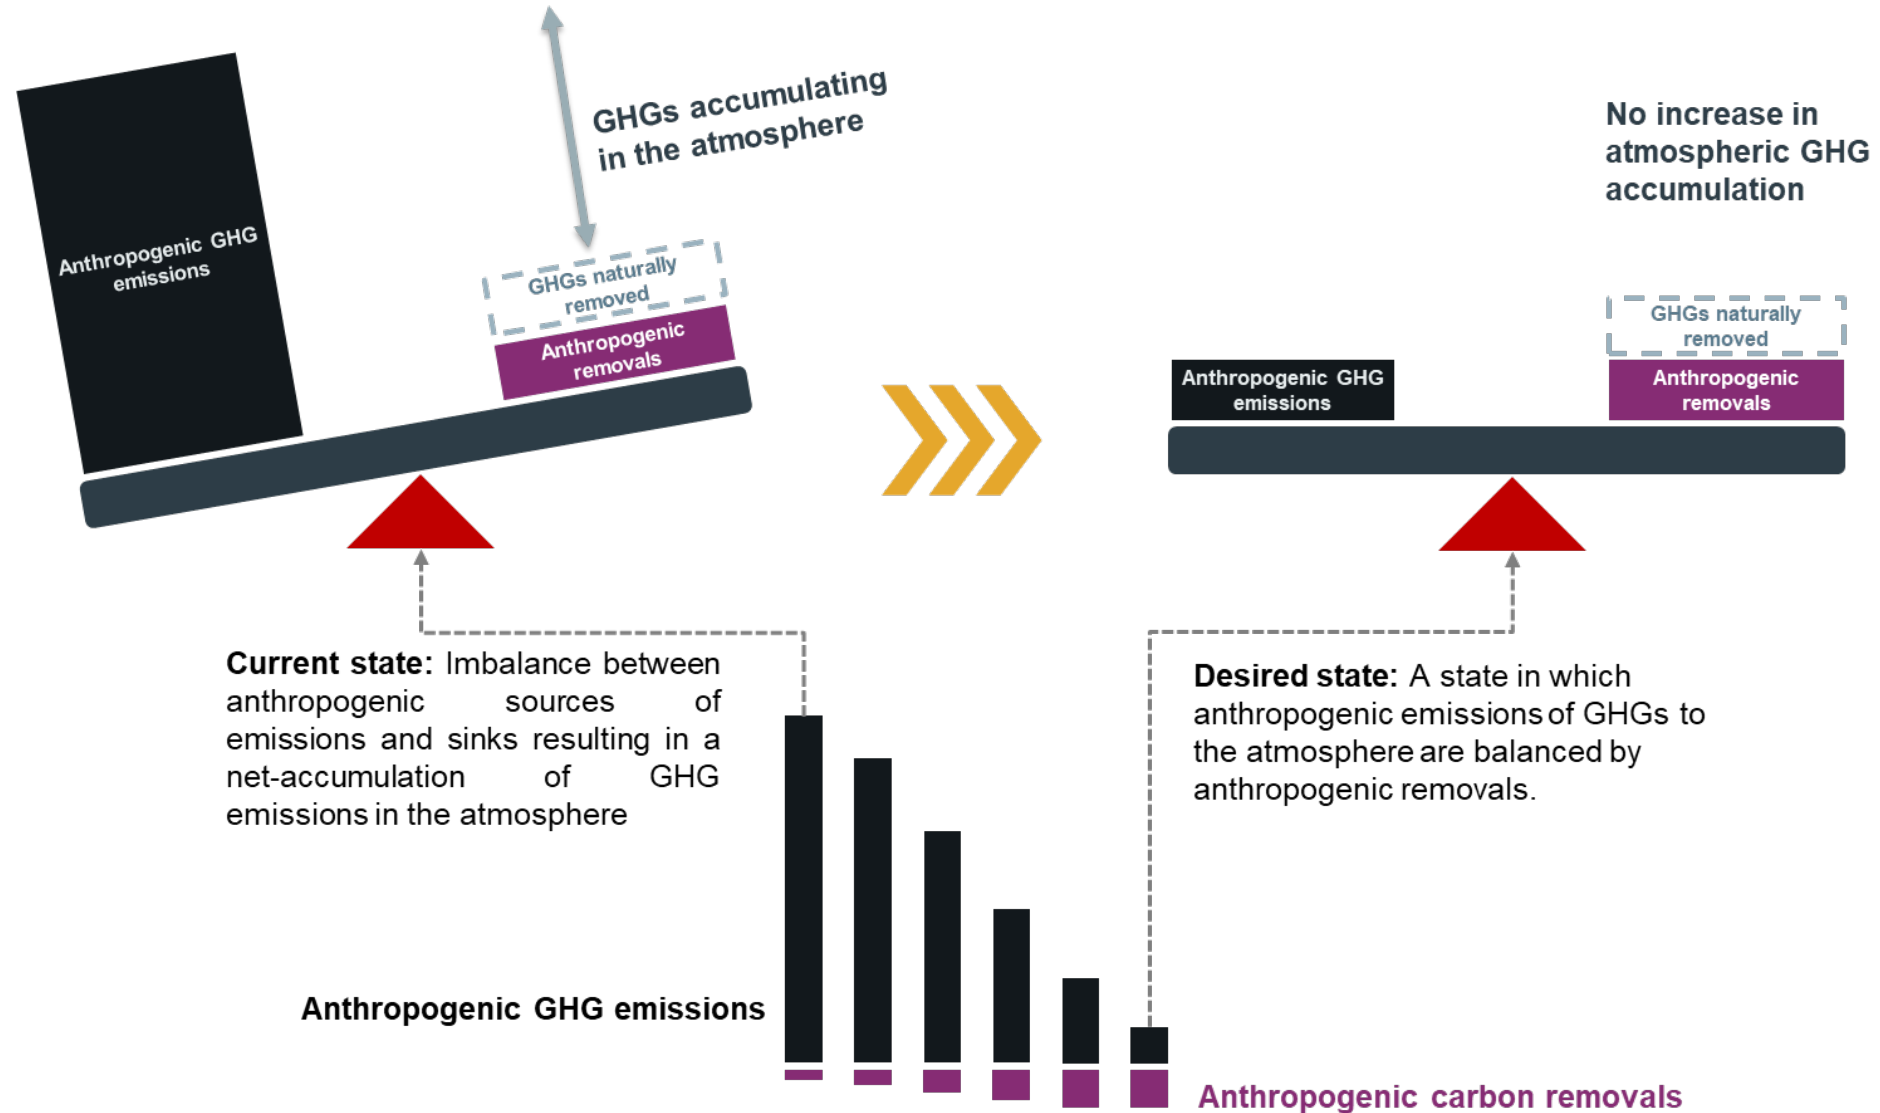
Anthropogenic GHG emissions

GHGs accumulating in the atmosphere

GHGs naturally removed

Anthropogenic removals

No increase in atmospheric GHG accumulation

Anthropogenic GHG emissions

GHGs naturally removed

Anthropogenic removals

**Current state:** Imbalance between anthropogenic sources of emissions and sinks resulting in a net-accumulation of GHG emissions in the atmosphere

**Desired state:** A state in which anthropogenic emissions of GHGs to the atmosphere are balanced by anthropogenic removals.

Anthropogenic GHG emissions

Anthropogenic carbon removals